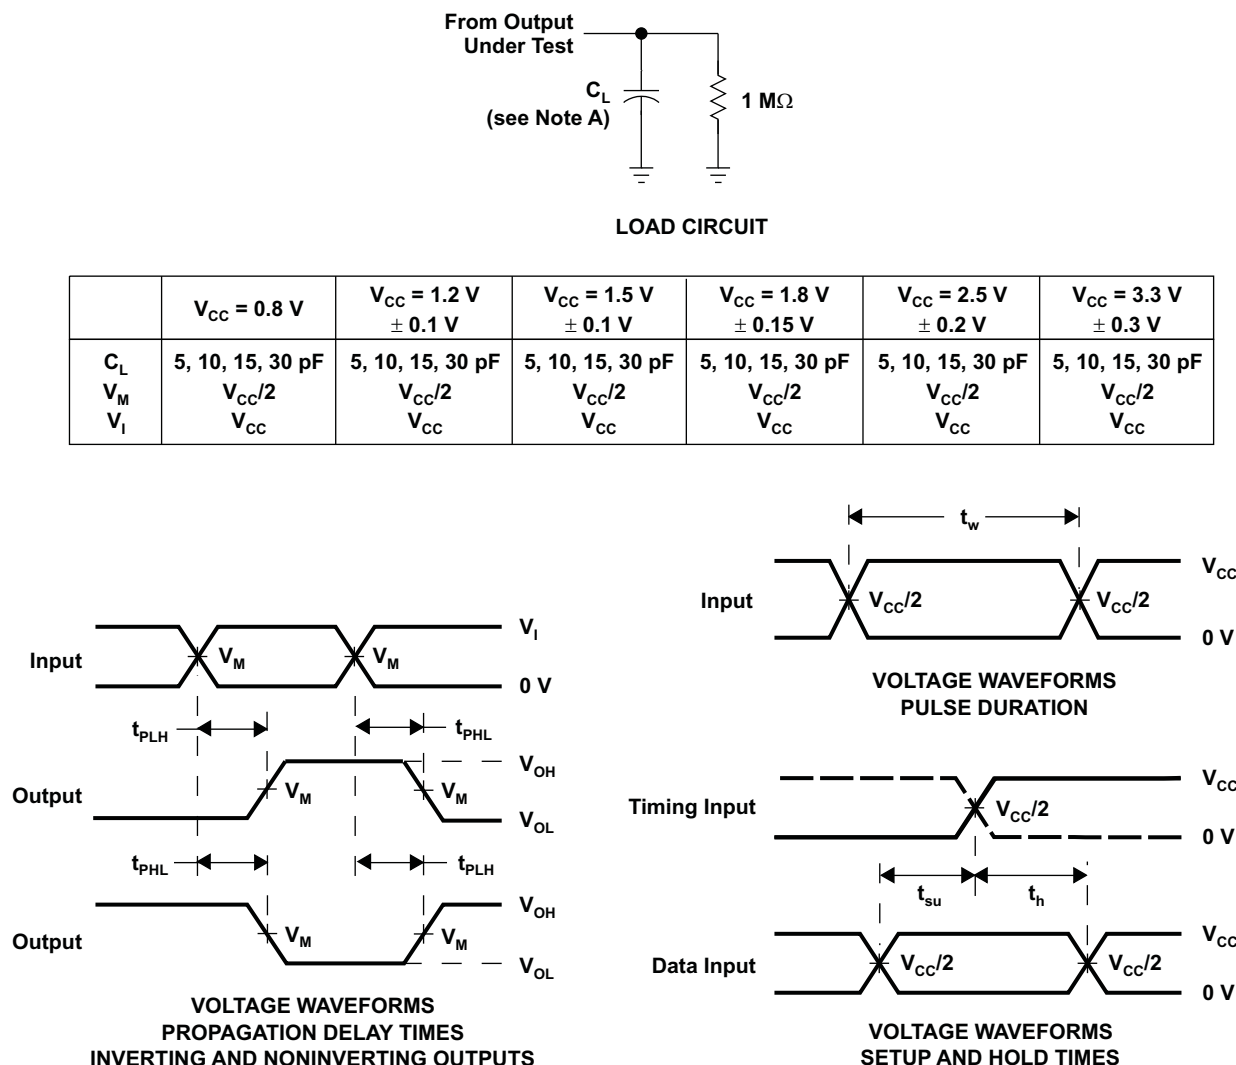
From Output Under Test

$C_L$ (see Note A)

1 M$\Omega$

LOAD CIRCUIT

| | $V_{CC}$ = 0.8 V | $V_{CC}$ = 1.2 V $\pm$ 0.1 V | $V_{CC}$ = 1.5 V $\pm$ 0.1 V | $V_{CC}$ = 1.8 V $\pm$ 0.15 V | $V_{CC}$ = 2.5 V $\pm$ 0.2 V | $V_{CC}$ = 3.3 V $\pm$ 0.3 V |
|---|---|---|---|---|---|---|
| $C_L$ $V_M$ $V_I$ | 5, 10, 15, 30 pF $V_{CC}/2$ $V_{CC}$ | 5, 10, 15, 30 pF $V_{CC}/2$ $V_{CC}$ | 5, 10, 15, 30 pF $V_{CC}/2$ $V_{CC}$ | 5, 10, 15, 30 pF $V_{CC}/2$ $V_{CC}$ | 5, 10, 15, 30 pF $V_{CC}/2$ $V_{CC}$ | 5, 10, 15, 30 pF $V_{CC}/2$ $V_{CC}$ |

Input $V_M$ $V_M$ $V_I$ 0 V

$t_{PLH}$ $t_{PHL}$

Output $V_M$ $V_M$ $V_{OH}$ $V_{OL}$

$t_{PHL}$ $t_{PLH}$

Output $V_M$ $V_M$ $V_{OH}$ $V_{OL}$

VOLTAGE WAVEFORMS
PROPAGATION DELAY TIMES
INVERTING AND NONINVERTING OUTPUTS

$t_w$

Input $V_{CC}/2$ $V_{CC}/2$ $V_{CC}$ 0 V

VOLTAGE WAVEFORMS
PULSE DURATION

Timing Input $V_{CC}/2$ $V_{CC}$ 0 V

$t_{su}$ $t_h$

Data Input $V_{CC}/2$ $V_{CC}/2$ $V_{CC}$ 0 V

VOLTAGE WAVEFORMS
SETUP AND HOLD TIMES